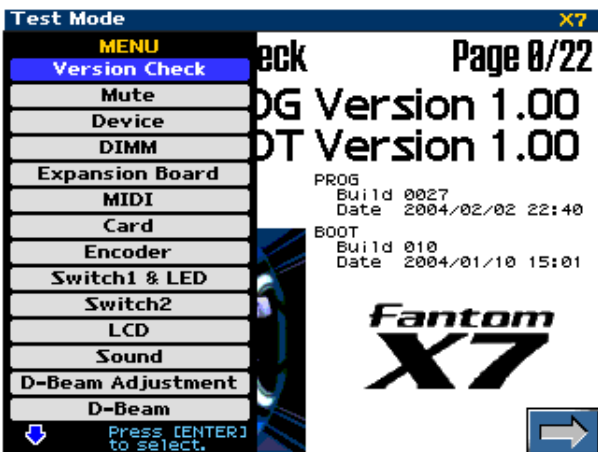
Test Mode X7

MENU
Version Check
Mute
Device
DIMM
Expansion Board
MIDI
Card
Encoder
Switch1 & LED
Switch2
LCD
Sound
D-Beam Adjustment
D-Beam
Press [ENTER] to select.

eck Page 0/22

OG Version 1.00
OT Version 1.00

PROG
Build 0027
Date 2004/02/02 22:40
BOOT
Build 010
Date 2004/01/10 15:01

Fantom
X7